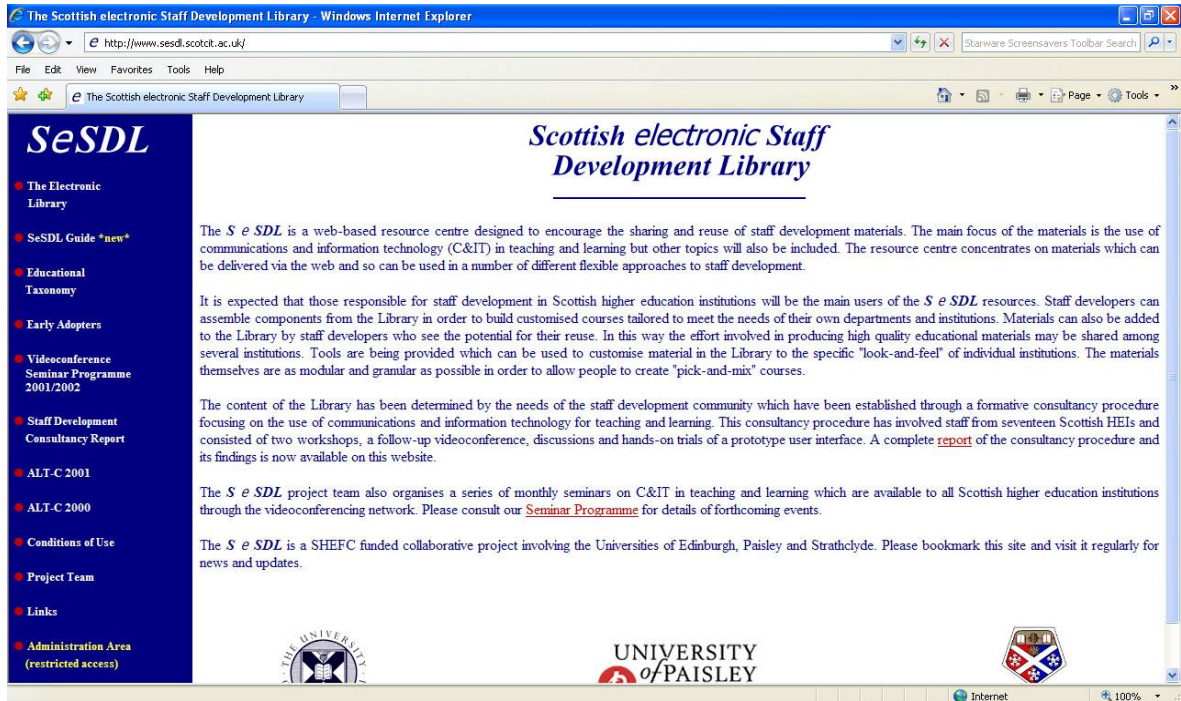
The Scottish electronic Staff Development Library - Windows Internet Explorer

http://www.sesdl.scotcit.ac.uk/

Starware Screensavers Toolbar Search

File Edit View Favorites Tools Help

The Scottish electronic Staff Development Library

Page Tools

SeSDL

The Electronic Library

SeSDL Guide *new*

Educational Taxonomy

Early Adopters

Videoconference Seminar Programme 2001/2002

Staff Development Consultancy Report

ALT-C 2001

ALT-C 2000

Conditions of Use

Project Team

Links

Administration Area (restricted access)

Scottish electronic Staff Development Library

The S e SDL is a web-based resource centre designed to encourage the sharing and reuse of staff development materials. The main focus of the materials is the use of communications and information technology (C&IT) in teaching and learning but other topics will also be included. The resource centre concentrates on materials which can be delivered via the web and so can be used in a number of different flexible approaches to staff development.

It is expected that those responsible for staff development in Scottish higher education institutions will be the main users of the S e SDL resources. Staff developers can assemble components from the Library in order to build customised courses tailored to meet the needs of their own departments and institutions. Materials can also be added to the Library by staff developers who see the potential for their reuse. In this way the effort involved in producing high quality educational materials may be shared among several institutions. Tools are being provided which can be used to customise material in the Library to the specific "look-and-feel" of individual institutions. The materials themselves are as modular and granular as possible in order to allow people to create "pick-and-mix" courses.

The content of the Library has been determined by the needs of the staff development community which have been established through a formative consultancy procedure focusing on the use of communications and information technology for teaching and learning. This consultancy procedure has involved staff from seventeen Scottish HEIs and consisted of two workshops, a follow-up videoconference, discussions and hands-on trials of a prototype user interface. A complete report of the consultancy procedure and its findings is now available on this website.

The S e SDL project team also organises a series of monthly seminars on C&IT in teaching and learning which are available to all Scottish higher education institutions through the videoconferencing network. Please consult our Seminar Programme for details of forthcoming events.

The S e SDL is a SHEFC funded collaborative project involving the Universities of Edinburgh, Paisley and Strathclyde. Please bookmark this site and visit it regularly for news and updates.

UNIVERSITY of PAISLEY

Internet

100%